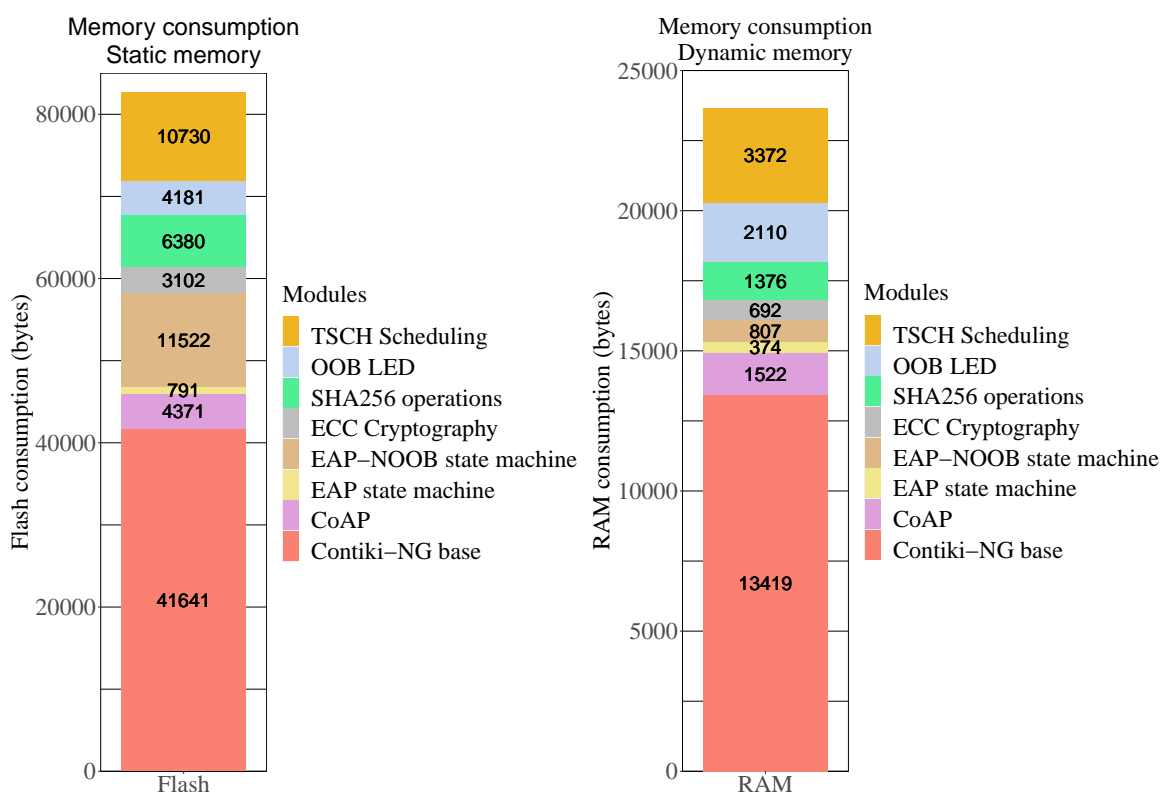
Memory consumption
Static memory

Flash consumption (bytes)

80000
60000
40000
20000
0

10730
4181
6380
3102
11522
791
4371
41641

Flash

Modules
TSCH Scheduling
OOB LED
SHA256 operations
ECC Cryptography
EAP−NOOB state machine
EAP state machine
CoAP
Contiki−NG base

Memory consumption
Dynamic memory

RAM consumption (bytes)

25000
20000
15000
10000
5000
0

3372
2110
1376
692
807
374
1522
13419

RAM

Modules
TSCH Scheduling
OOB LED
SHA256 operations
ECC Cryptography
EAP−NOOB state machine
EAP state machine
CoAP
Contiki−NG base